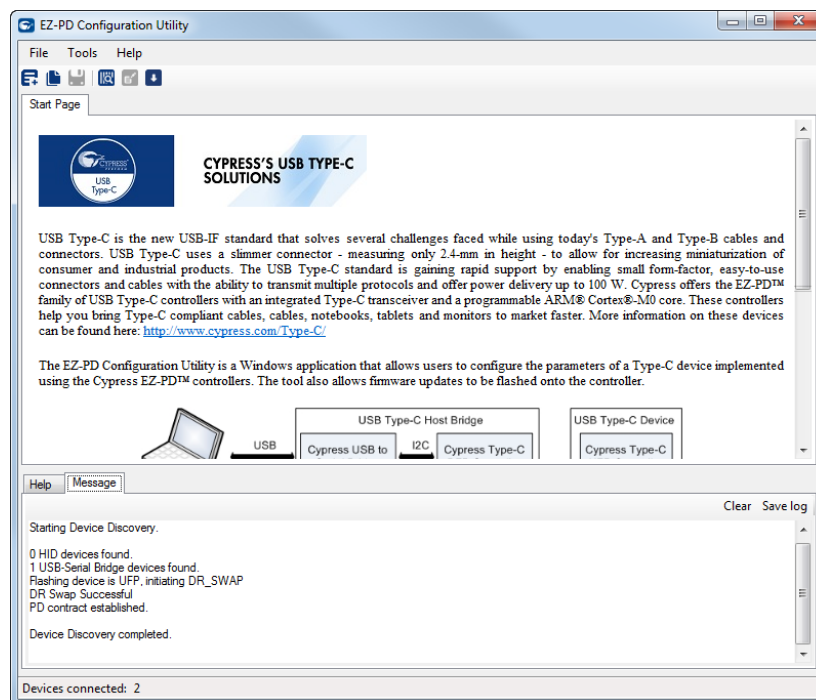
EZ-PD Configuration Utility

File Tools Help

Start Page

CYPRESS USB Type-C

CYPRESS'S USB TYPE-C SOLUTIONS

USB Type-C is the new USB-IF standard that solves several challenges faced while using today's Type-A and Type-B cables and connectors. USB Type-C uses a slimmer connector - measuring only 2.4-mm in height - to allow for increasing miniaturization of consumer and industrial products. The USB Type-C standard is gaining rapid support by enabling small form-factor, easy-to-use connectors and cables with the ability to transmit multiple protocols and offer power delivery up to 100 W. Cypress offers the EZ-PD™ family of USB Type-C controllers with an integrated Type-C transceiver and a programmable ARM® Cortex®-M0 core. These controllers help you bring Type-C compliant cables, cables, notebooks, tablets and monitors to market faster. More information on these devices can be found here: http://www.cypress.com/Type-C/

The EZ-PD Configuration Utility is a Windows application that allows users to configure the parameters of a Type-C device implemented using the Cypress EZ-PD™ controllers. The tool also allows firmware updates to be flashed onto the controller.

USB Type-C Host Bridge

USB Type-C Device

USB

Cypress USB to

I2C

Cypress Type-C

Cypress Type-C

Help Message

Clear Save log

Starting Device Discovery.

0 HID devices found.
1 USB-Serial Bridge devices found.
Flashing device is UFP, initiating DR_SWAP
DR Swap Successful
PD contract established.

Device Discovery completed.

Devices connected: 2